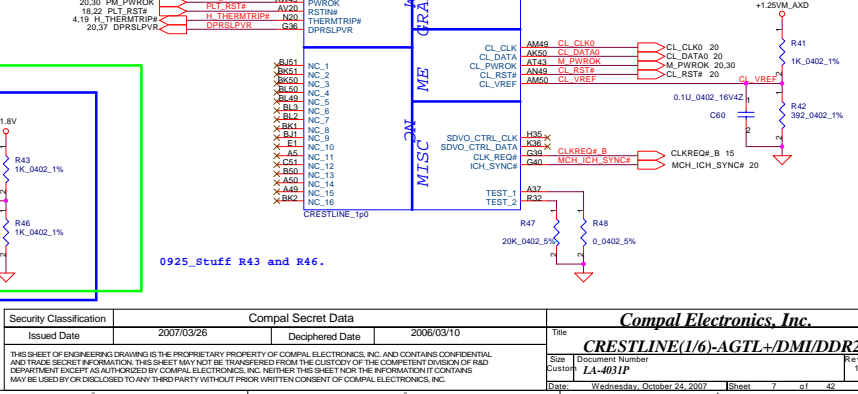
20,30 PM_PWROK
18,22 PLT_RST#
4,19 H_THERMTRIP#
20,37 DPRSLPVR
PLT_RST#
H_THERMTRIP#
DPRSLPVR
AV20
N20
G36
RSTIN#
THERMTRIP#
DPRSLPVR
PWROK
GRA
+1.25VM_AXD

1.8V
R43
1K_0402_1%
R46
1K_0402_1%

BJ51 NC_1
BK51 NC_2
BK50 NC_3
BL50 NC_4
BL49 NC_5
BL3 NC_6
BL2 NC_7
BK1 NC_8
BJ1 NC_9
E1 NC_10
A5 NC_11
C51 NC_12
B50 NC_13
A50 NC_14
A49 NC_15
BK2 NC_16
CRESTLINE_1p0

ME
MISC
NC

CL_CLK AM49 CL_CLK0
CL_DATA AK50 CL_DATA0
CL_PWROK AT43 M_PWROK
CL_RST# AN49 CL_RST#
CL_VREF AM50 CL_VREF
CL_CLK0 20
CL_DATA0 20
M_PWROK 20,30
CL_RST# 20
CL_VREF
R41
1K_0402_1%
0.1U_0402_16V4Z
C60
R42
392_0402_1%

SDVO_CTRL_CLK H35
SDVO_CTRL_DATA K36
CLK_REQ# G39 CLKREQ#_B
ICH_SYNC# G40 MCH_ICH_SYNC#
CLKREQ#_B 15
MCH_ICH_SYNC# 20

TEST_1 A37
TEST_2 R32
R47
20K_0402_5%
R48
0_0402_5%

0925_Stuff R43 and R46.

| Security Classification | Compal Secret Data | | |
|---|---|---|---|
| Issued Date | 2007/03/26 | Deciphered Date | 2006/03/10 |

THIS SHEET OF ENGINEERING DRAWING IS THE PROPRIETARY PROPERTY OF COMPAL ELECTRONICS, INC. AND CONTAINS CONFIDENTIAL AND TRADE SECRET INFORMATION. THIS SHEET MAY NOT BE TRANSFERED FROM THE CUSTODY OF THE COMPETENT DIVISION OF R&D DEPARTMENT EXCEPT AS AUTHORIZED BY COMPAL ELECTRONICS, INC. NEITHER THIS SHEET NOR THE INFORMATION IT CONTAINS MAY BE USED BY OR DISCLOSED TO ANY THIRD PARTY WITHOUT PRIOR WRITTEN CONSENT OF COMPAL ELECTRONICS, INC.

Compal Electronics, Inc.
Title
CRESTLINE(1/6)-AGTL+/DMI/DDR2
Size Custom
Document Number
LA-4031P
Rev
1
Date: Wednesday, October 24, 2007 Sheet 7 of 42